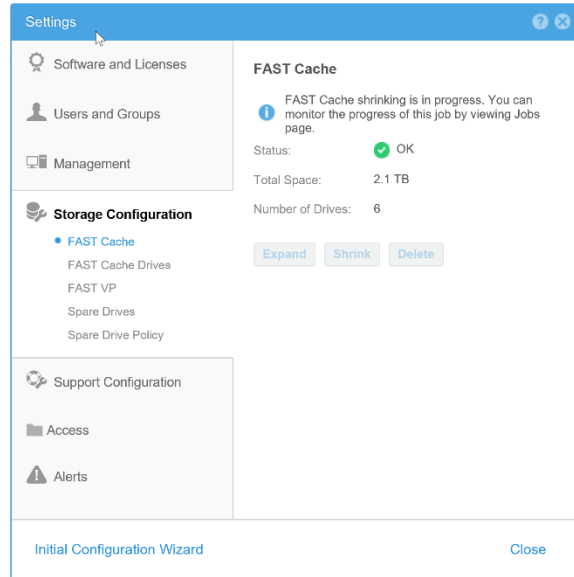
Settings

Software and Licenses

Users and Groups

Management

Storage Configuration

FAST Cache

FAST Cache Drives

FAST VP

Spare Drives

Spare Drive Policy

Support Configuration

Access

Alerts

FAST Cache

FAST Cache shrinking is in progress. You can monitor the progress of this job by viewing Jobs page.

Status: OK

Total Space: 2.1 TB

Number of Drives: 6

Expand Shrink Delete

Initial Configuration Wizard

Close